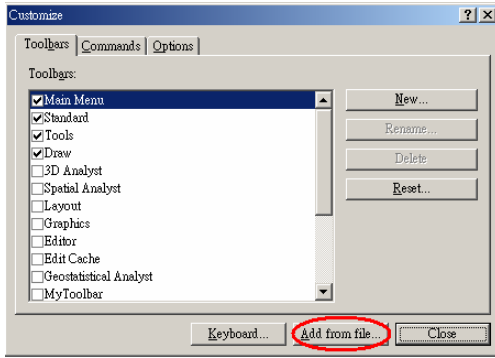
Customize

? X

Toolbars | Commands | Options

Toolbars:

☑Main Menu
☑Standard
☑Tools
☑Draw
☐3D Analyst
☐Spatial Analyst
☐Layout
☐Graphics
☐Editor
☐Edit Cache
☐Geostatistical Analyst
☐MyToolbar

New...

Rename...

Delete

Reset...

Keyboard...

Add from file...

Close